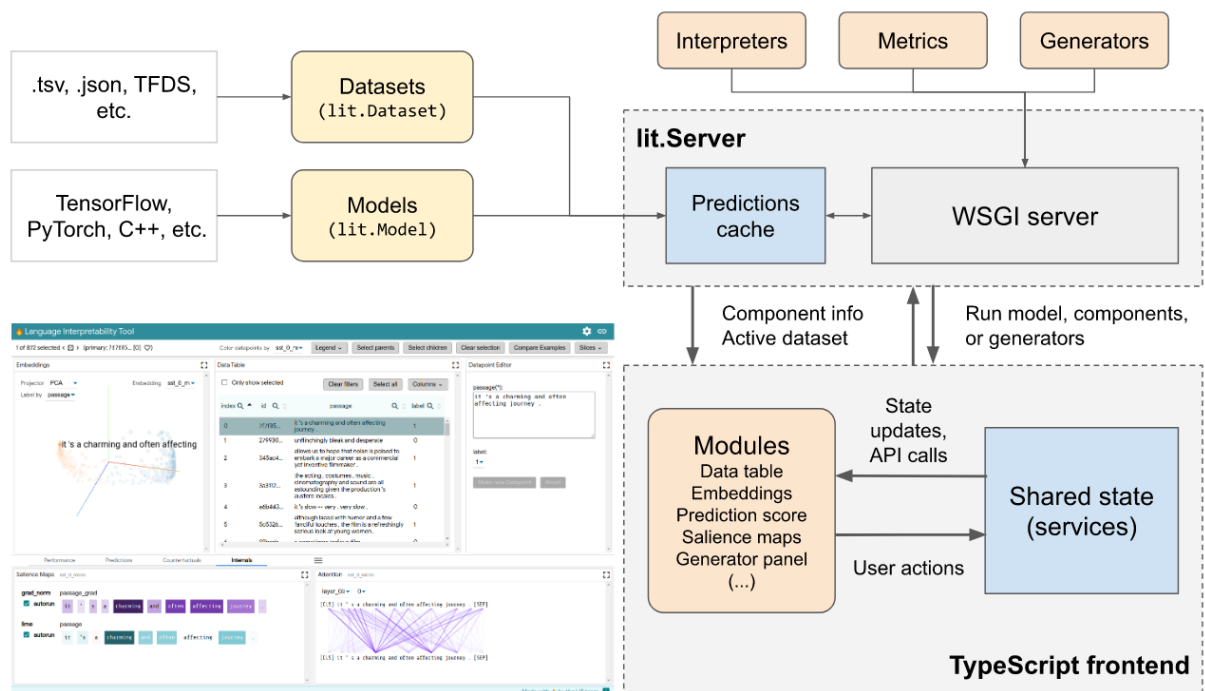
Interpreters

Metrics

Generators

.tsv, .json, TFDS, etc.

Datasets (lit.Dataset)

lit.Server

TensorFlow, PyTorch, C++, etc.

Models (lit.Model)

Predictions cache

WSGI server

Component info
Active dataset

Run model, components, or generators

Language Interpretability Tool

1 of 872 selected

Color datapoints by sst_0_m

Legend

Select parents

Select children

Clear selection

Compare Examples

Slices

Embeddings

Projector PCA

Embedding sst_0_m

Label by passage

it 's a charming and often affecting

Data Table

Only show selected

Clear filters

Select all

Columns

| index | id | passage | label |
|---|---|---|---|
| 0 | 7f7f85... | it's a charming and often affecting journey . | 1 |
| 1 | 2f9930... | unflinchingly bleak and desperate | 0 |
| 2 | 345ac4... | allows us to hope that nolan is poised to embark a major career as a commercial yet inventive filmmaker . | 1 |
| 3 | 5c3112... | the acting , costumes , music , cinematography and sound are all astounding given the production 's austere locals . | 1 |
| 4 | e6b443... | it's slow -- very , very slow . | 0 |
| 5 | 5c532b... | although laced with humor and a few fanciful touches , the film is a refreshingly serious look at young women . | 1 |

Datapoint Editor

passage(*):

it 's a charming and often affecting journey .

label:

1

Make new Datapoint

Reset

Performance

Predictions

Counterfactuals

Internals

Salience Maps

grad_norm passage_grad

autorun

it ' s a charming and often affecting journey .

lime passage

autorun

it 's a charming and often affecting journey .

Attention

layer_0 0

[CLS] it ' s a charming and often affecting journey . [SEP]

[CLS] it ' s a charming and often affecting journey . [SEP]

Modules
Data table
Embeddings
Prediction score
Salience maps
Generator panel
(...)

State updates, API calls

Shared state (services)

User actions

TypeScript frontend